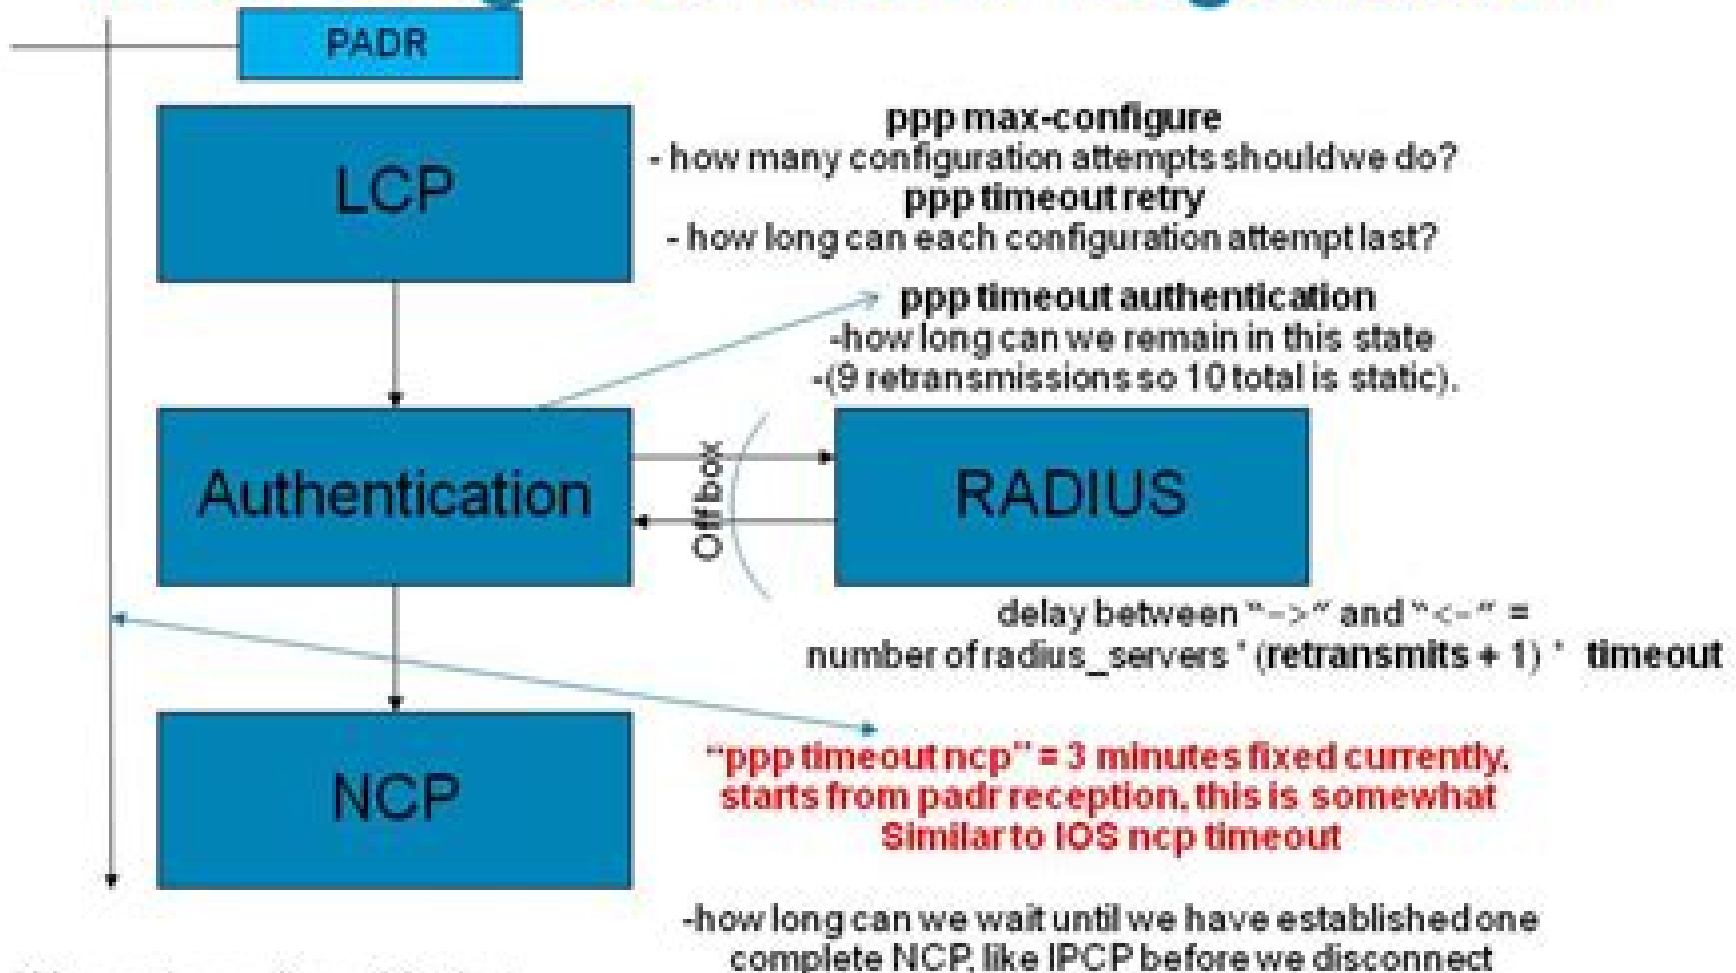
PADR

LCP

ppp max-configure
- how many configuration attempts shouldwe do?
ppp timeout retry
- how long can each configuration attempt last?

ppp timeout authentication
-how long can we remain in this state
-(9 retransmissions so 10 total is static).

Authentication

Off box

RADIUS

delay between "->" and "<-" =
number of radius_servers * (retransmits + 1) * timeout

NCP

"ppp timeout ncp" = 3 minutes fixed currently, starts from padr reception, this is somewhat Similar to IOS ncp timeout

-how long can we wait until we have established one complete NCP, like IPCP before we disconnect